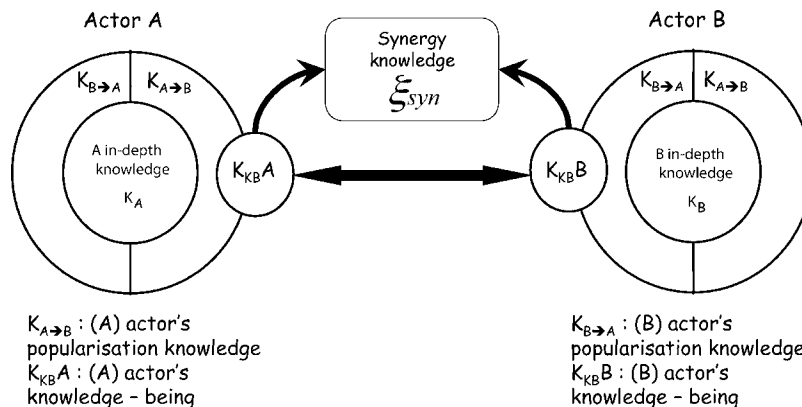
Actor A

Synergy knowledge $\xi_{syn}$

Actor B

$K_{B\rightarrow A}$ $K_{A\rightarrow B}$

A in-depth knowledge $K_A$

$K_{KB}A$

$K_{KB}B$

$K_{B\rightarrow A}$ $K_{A\rightarrow B}$

B in-depth knowledge $K_B$

$K_{A\rightarrow B}$ : (A) actor's popularisation knowledge
$K_{KB}A$ : (A) actor's knowledge - being

$K_{B\rightarrow A}$ : (B) actor's popularisation knowledge
$K_{KB}B$ : (B) actor's knowledge - being